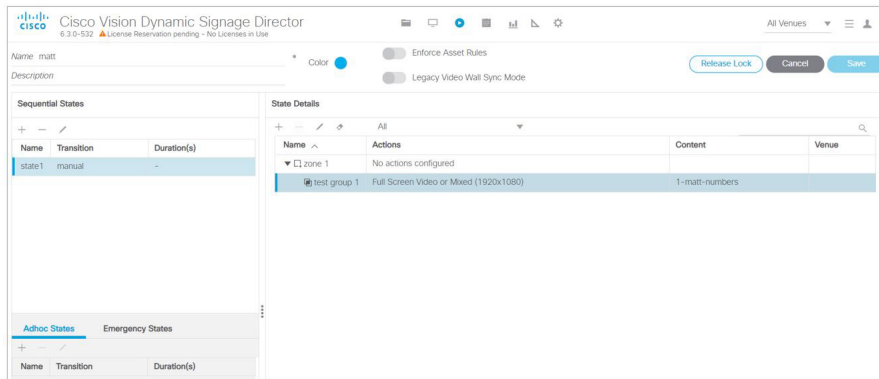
cisco Cisco Vision Dynamic Signage Director
6.3.0-532 License Reservation pending - No Licenses in Use

All Venues

Name matt
Description

Color

Enforce Asset Rules
Legacy Video Wall Sync Mode

Release Lock
Cancel
Save

Sequential States

+ −

| Name | Transition | Duration(s) |
|---|---|---|
| state1 | manual | - |

Adhoc States
Emergency States

+ −

| Name | Transition | Duration(s) |
|---|---|---|

State Details

+ −
All

| Name ^ | Actions | Content | Venue |
|---|---|---|---|
| zone 1 | No actions configured | | |
| test group 1 | Full Screen Video or Mixed (1920x1080) | 1-matt-numbers | |